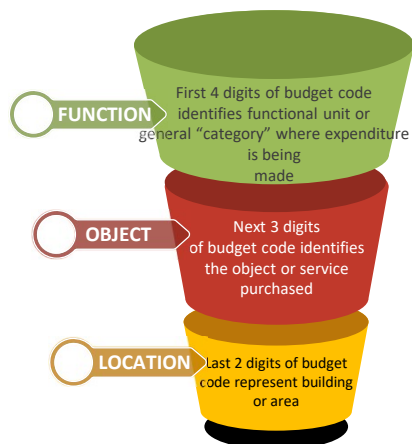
FUNCTION

First 4 digits of budget code identifies functional unit or general "category" where expenditure is being made

OBJECT

Next 3 digits of budget code identifies the object or service purchased

LOCATION

Last 2 digits of budget code represent building or area